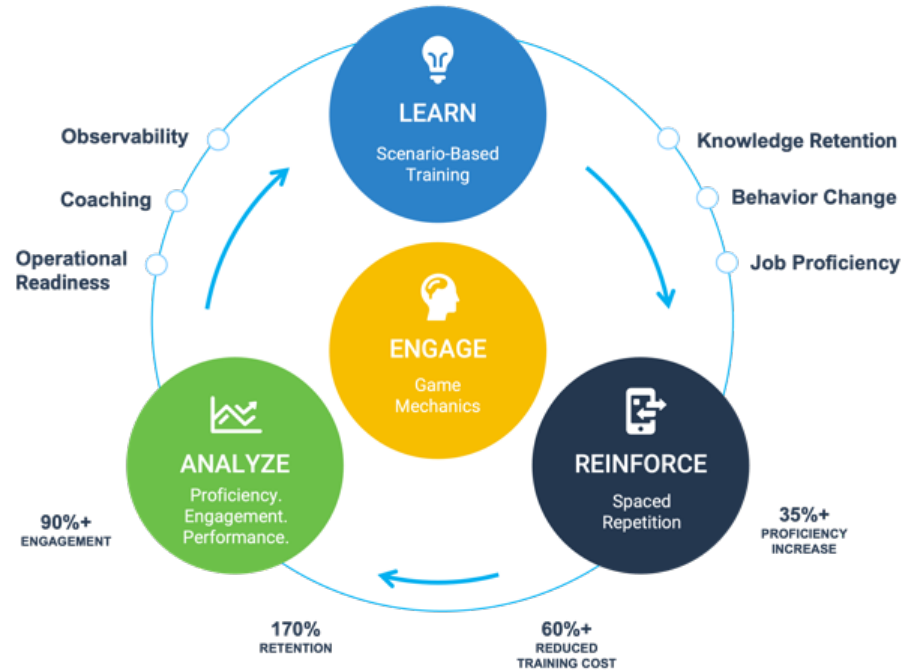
LEARN
Scenario-Based Training

Observability
Coaching
Operational Readiness

Knowledge Retention
Behavior Change
Job Proficiency

ENGAGE
Game Mechanics

ANALYZE
Proficiency. Engagement. Performance.

REINFORCE
Spaced Repetition

90%+
ENGAGEMENT

35%+
PROFICIENCY INCREASE

170%
RETENTION

60%+
REDUCED TRAINING COST